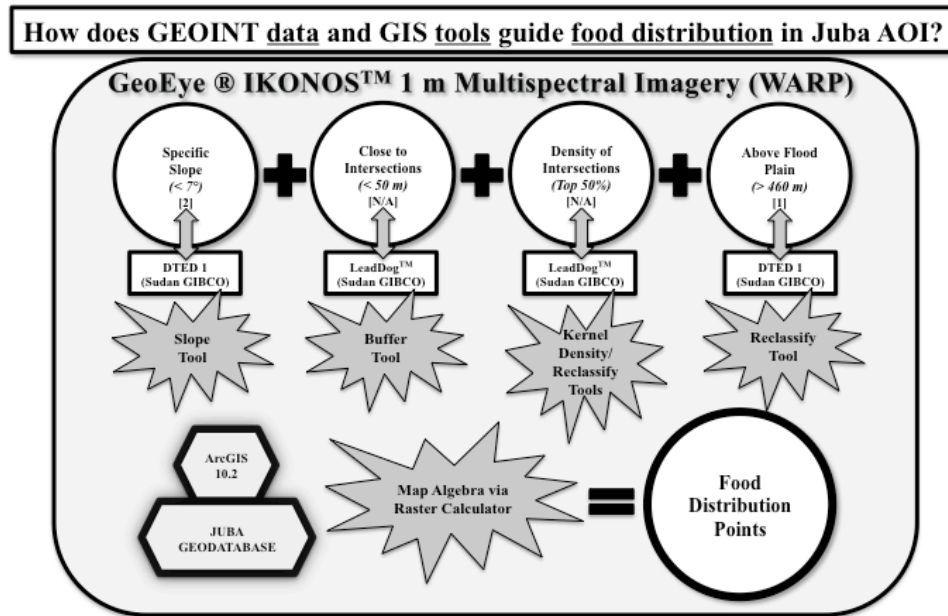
How does GEOINT data and GIS tools guide food distribution in Juba AOI?

GeoEye ® IKONOS™ 1 m Multispectral Imagery (WARP)

Specific Slope
(< 7°)
[2]

Close to Intersections
(< 50 m)
[N/A]

Density of Intersections
(Top 50%)
[N/A]

Above Flood Plain
(> 460 m)
[1]

DTED 1
(Sudan GIBCO)

LeadDog™
(Sudan GIBCO)

LeadDog™
(Sudan GIBCO)

DTED 1
(Sudan GIBCO)

Slope Tool

Buffer Tool

Kernel Density/ Reclassify Tools

Reclassify Tool

ArcGIS 10.2

JUBA GEODATABASE

Map Algebra via Raster Calculator

Food Distribution Points